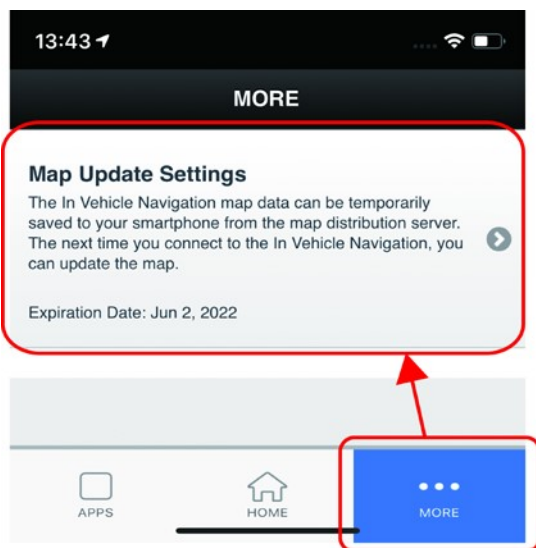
13:43

MORE

Map Update Settings

The In Vehicle Navigation map data can be temporarily saved to your smartphone from the map distribution server. The next time you connect to the In Vehicle Navigation, you can update the map.

Expiration Date: Jun 2, 2022

APPS

HOME

MORE